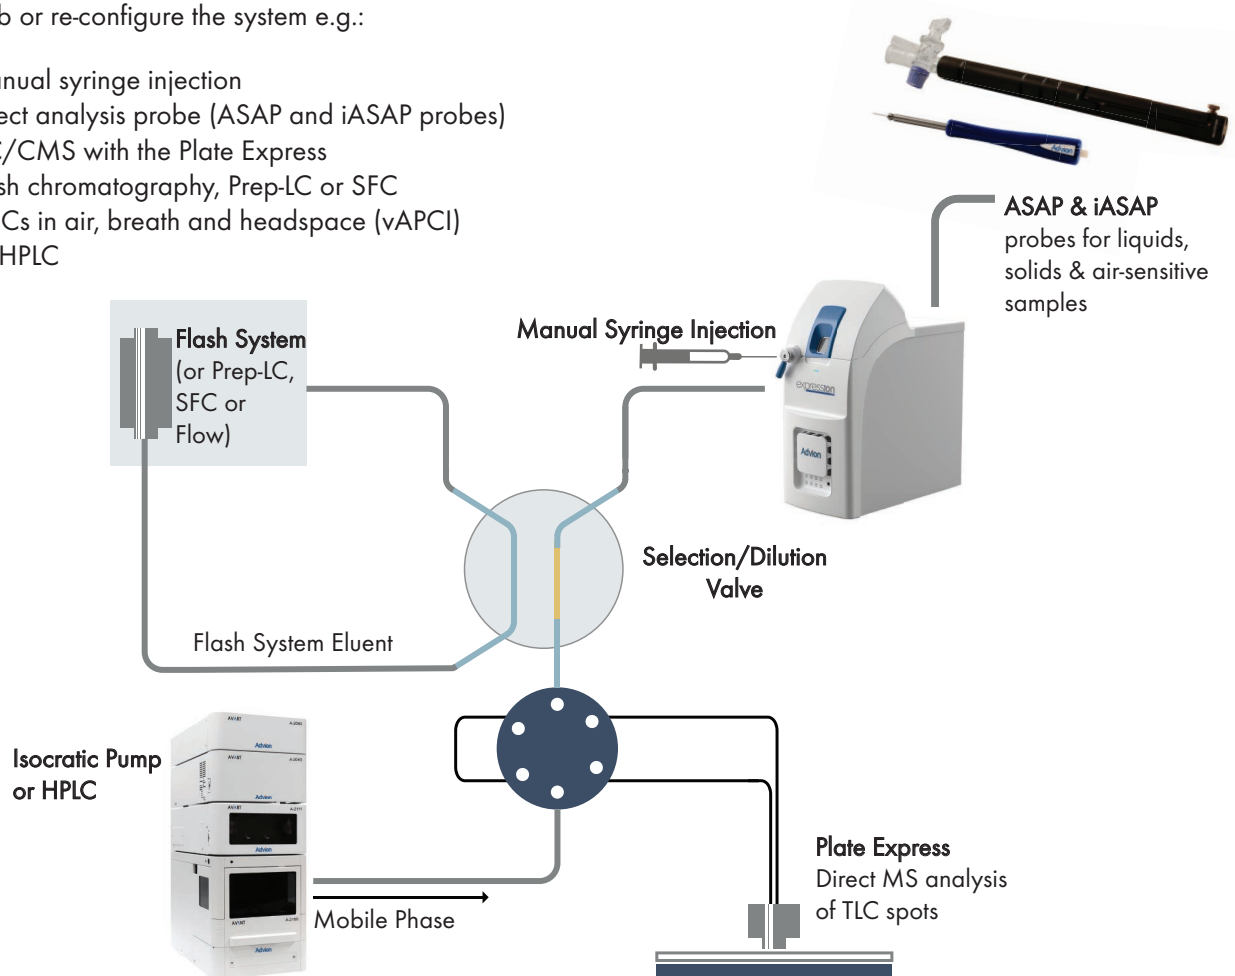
b or re-configure the system e.g.:

nual syringe injection
ect analysis probe (ASAP and iASAP probes)
C/CMS with the Plate Express
sh chromatography, Prep-LC or SFC
Cs in air, breath and headspace (vAPCI)
HPLC

ASAP & iASAP
probes for liquids, solids & air-sensitive samples

Flash System
(or Prep-LC, SFC or Flow)

Manual Syringe Injection

Selection/Dilution Valve

Flash System Eluent

Isocratic Pump or HPLC

Plate Express
Direct MS analysis of TLC spots

Mobile Phase